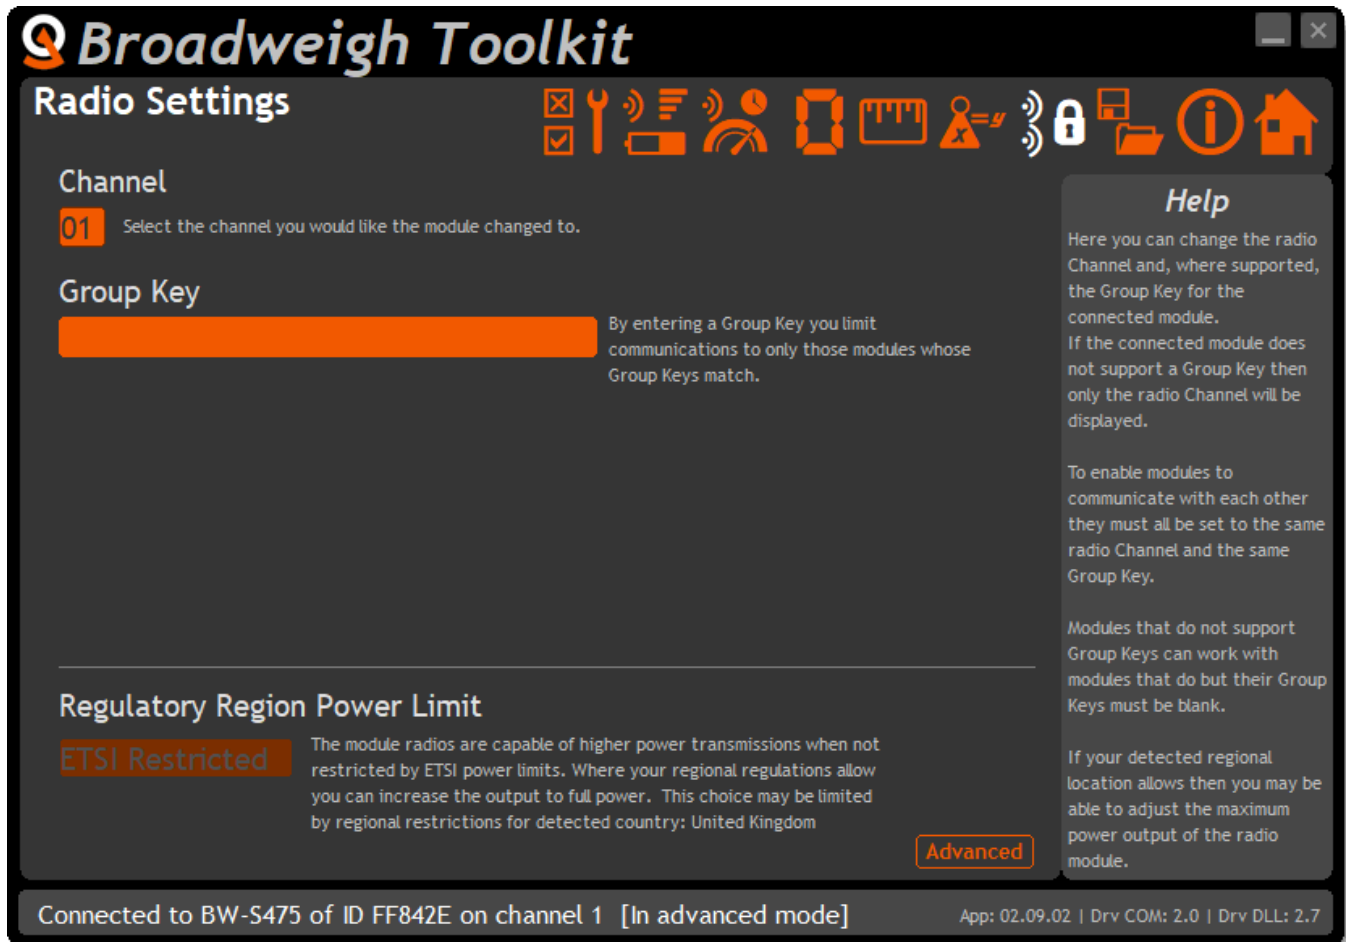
Broadweigh Toolkit

Radio Settings

Channel

01 Select the channel you would like the module changed to.

Group Key

By entering a Group Key you limit communications to only those modules whose Group Keys match.

Regulatory Region Power Limit

ETSI Restricted

The module radios are capable of higher power transmissions when not restricted by ETSI power limits. Where your regional regulations allow you can increase the output to full power. This choice may be limited by regional restrictions for detected country: United Kingdom

Advanced

Help

Here you can change the radio Channel and, where supported, the Group Key for the connected module.
If the connected module does not support a Group Key then only the radio Channel will be displayed.

To enable modules to communicate with each other they must all be set to the same radio Channel and the same Group Key.

Modules that do not support Group Keys can work with modules that do but their Group Keys must be blank.

If your detected regional location allows then you may be able to adjust the maximum power output of the radio module.

Connected to BW-S475 of ID FF842E on channel 1 [In advanced mode]

App: 02.09.02 | Drv COM: 2.0 | Drv DLL: 2.7